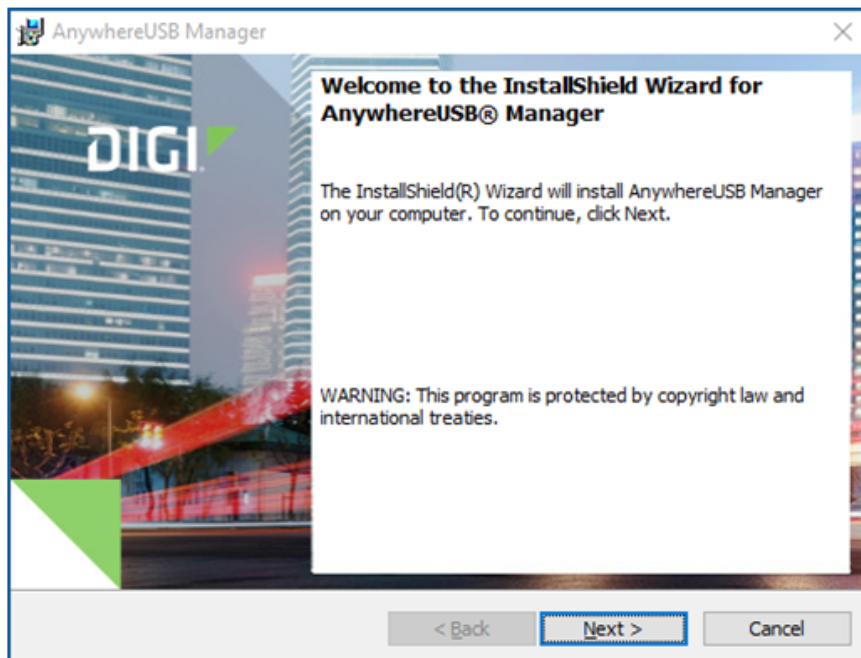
AnywhereUSB Manager

DIGI

Welcome to the InstallShield Wizard for AnywhereUSB® Manager

The InstallShield(R) Wizard will install AnywhereUSB Manager on your computer. To continue, click Next.

WARNING: This program is protected by copyright law and international treaties.

< Back
Next >
Cancel